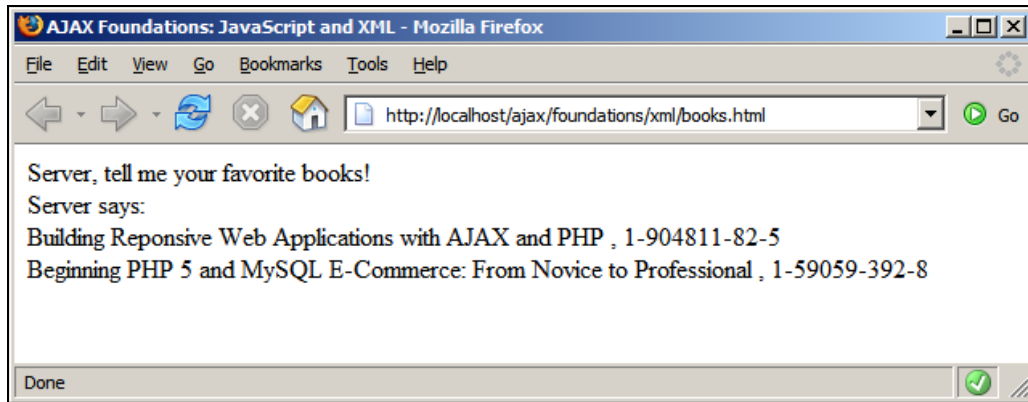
AJAX Foundations: JavaScript and XML - Mozilla Firefox

File Edit View Go Bookmarks Tools Help

http://localhost/ajax/foundations/xml/books.html

Go

Server, tell me your favorite books!
Server says:
Building Reponsive Web Applications with AJAX and PHP , 1-904811-82-5
Beginning PHP 5 and MySQL E-Commerce: From Novice to Professional , 1-59059-392-8

Done